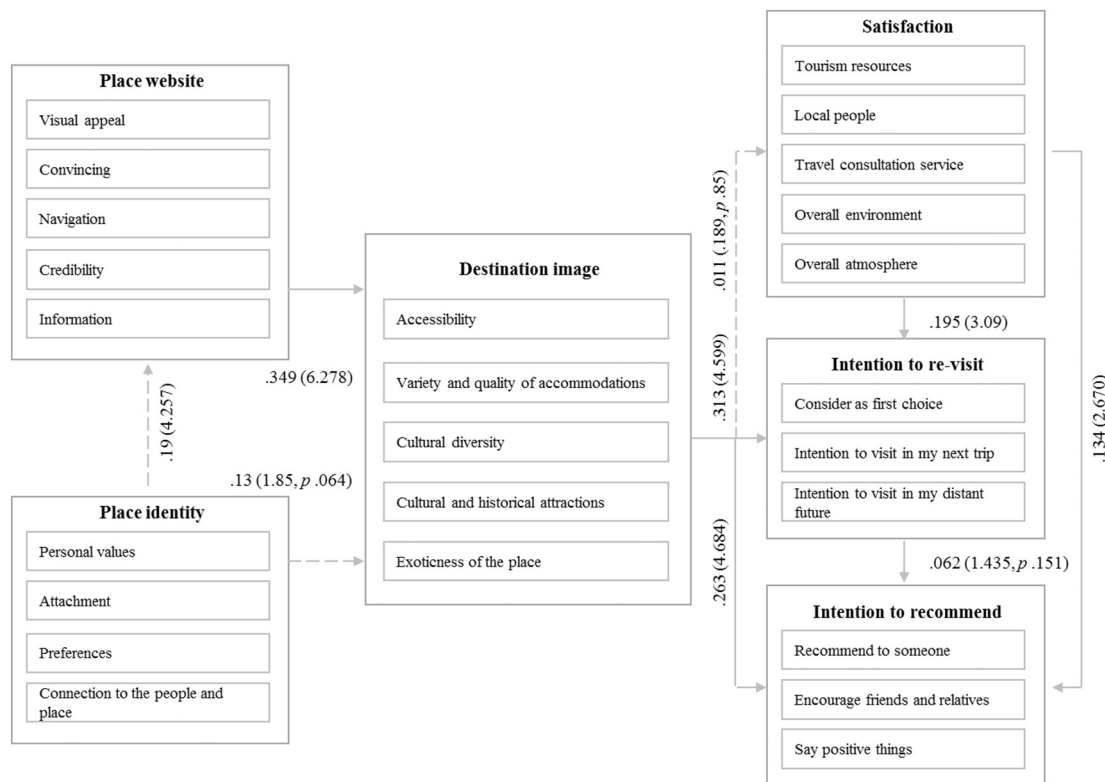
Place website

Visual appeal

Convincing

Navigation

Credibility

Information

.349 (6.278)

.19 (4.257)

.13 (1.85, $p$ .064)

Place identity

Personal values

Attachment

Preferences

Connection to the people and place

Destination image

Accessibility

Variety and quality of accommodations

Cultural diversity

Cultural and historical attractions

Exoticness of the place

.011 (.189, $p$ .85)

.313 (4.599)

.263 (4.684)

Satisfaction

Tourism resources

Local people

Travel consultation service

Overall environment

Overall atmosphere

.195 (3.09)

Intention to re-visit

Consider as first choice

Intention to visit in my next trip

Intention to visit in my distant future

.062 (1.435, $p$ .151)

Intention to recommend

Recommend to someone

Encourage friends and relatives

Say positive things

.134 (2.670)